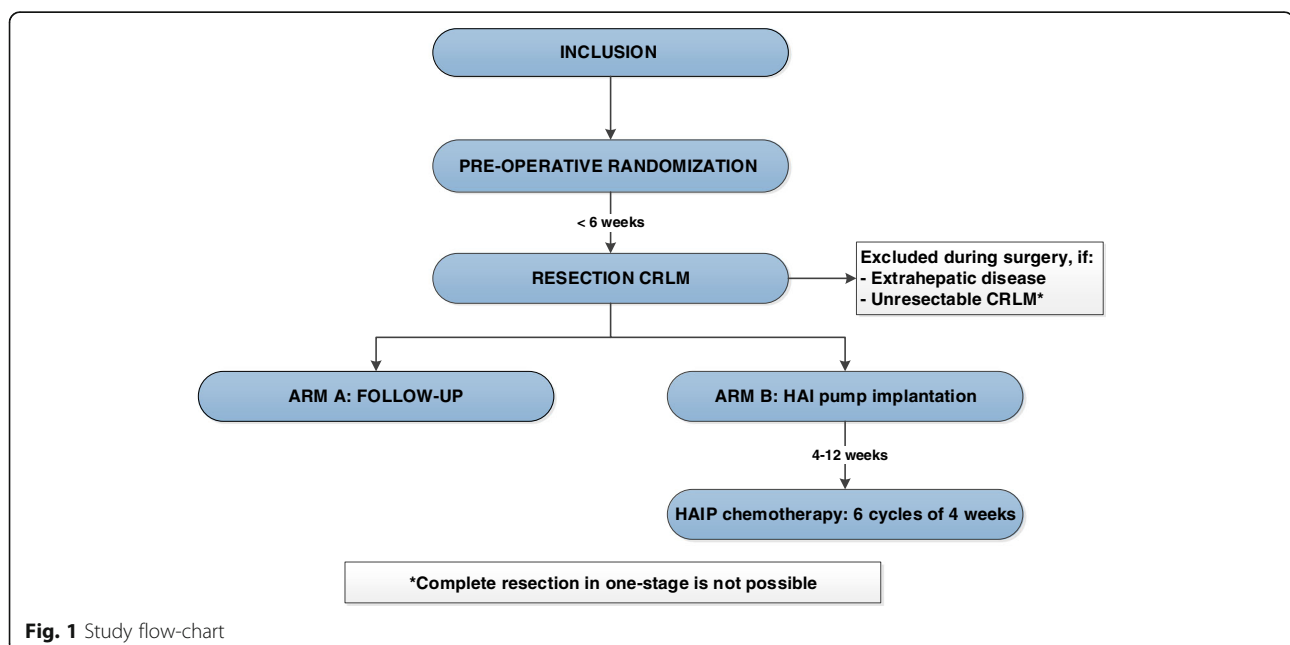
INCLUSION

PRE-OPERATIVE RANDOMIZATION

< 6 weeks

RESECTION CRLM

Excluded during surgery, if:
- Extrahepatic disease
- Unresectable CRLM*

ARM A: FOLLOW-UP

ARM B: HAI pump implantation

4-12 weeks

HAIP chemotherapy: 6 cycles of 4 weeks

*Complete resection in one-stage is not possible

Fig. 1 Study flow-chart